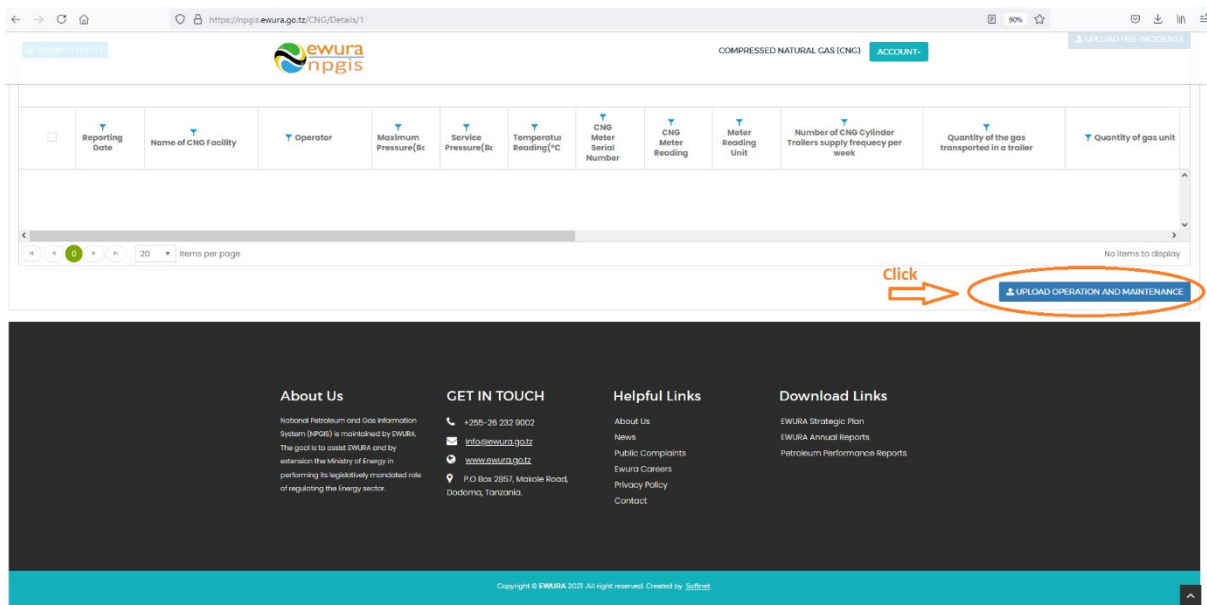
https://npgis.ewura.go.tz/CNG/Details/1

90%

EXPORT TO EXCEL

ewura npgis

COMPRESSED NATURAL GAS (CNG) ACCOUNT-

UPLOAD HSE INCIDENTS

| | Reporting Date | Name of CNG Facility | Operator | Maximum Pressure(Bc | Service Pressure(Bc | Temperatu Reading(°C | CNG Meter Serial Number | CNG Meter Reading | Meter Reading Unit | Number of CNG Cylinder Trailers supply frequecy per week | Quantity of the gas transported in a trailer | Quantity of gas unit |
|---|---|---|---|---|---|---|---|---|---|---|---|---|

0 20 items per page

No items to display

Click

UPLOAD OPERATION AND MAINTENANCE

About Us

National Petroleum and Gas Information System (NPGIS) is maintained by EWURA. The goal is to assist EWURA and by extension the Ministry of Energy in performing its legislatively mandated role of regulating the Energy sector.

GET IN TOUCH

+255-26 232 9002

info@ewura.go.tz

www.ewura.go.tz

P.O Box 2857, Makole Road, Dodoma, Tanzania.

Helpful Links

About Us
News
Public Complaints
Ewura Careers
Privacy Policy
Contact

Download Links

EWURA Strategic Plan
EWURA Annual Reports
Petroleum Performance Reports

Copyright © EWURA 2021. All right reserved. Created by Softnet